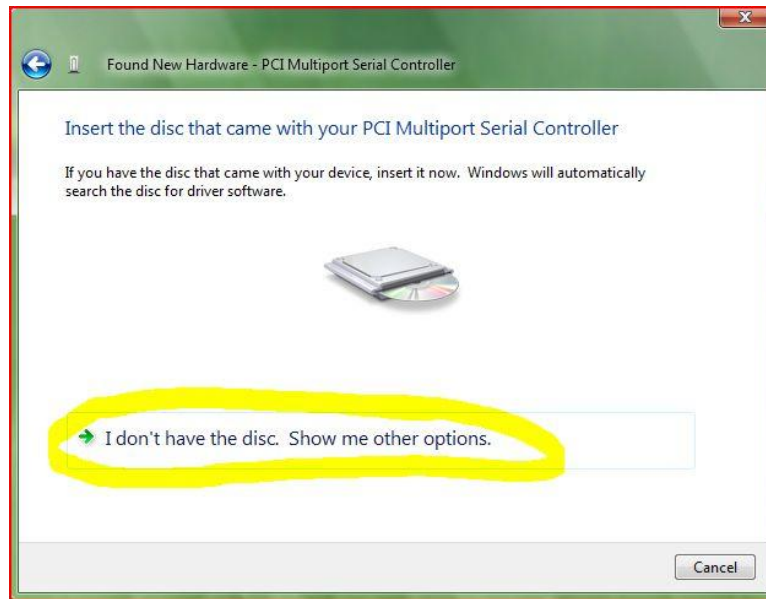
Found New Hardware - PCI Multiport Serial Controller

Insert the disc that came with your PCI Multiport Serial Controller

If you have the disc that came with your device, insert it now. Windows will automatically search the disc for driver software.

I don't have the disc. Show me other options.

Cancel